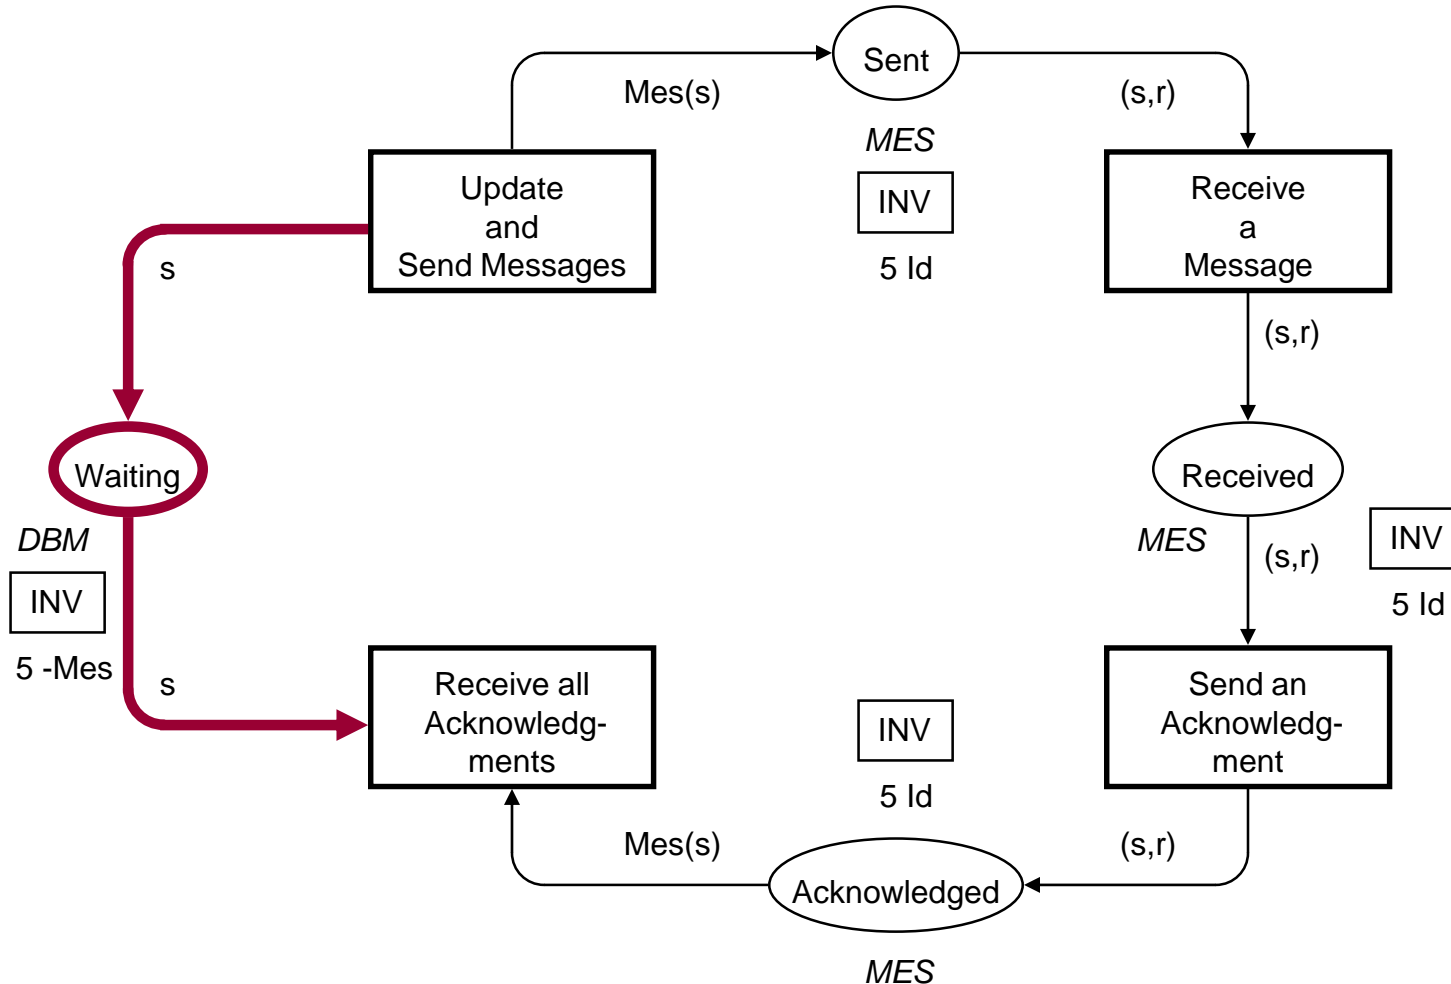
Sent

Mes(s)

(s,r)

MES

INV

5 Id

Update and Send Messages

Receive a Message

s

(s,r)

Waiting

Received

DBM

MES

(s,r)

INV

INV

5 Id

5 -Mes

s

Receive all Acknowledgments

INV

Send an Acknowledgment

5 Id

Mes(s)

(s,r)

Acknowledged

MES